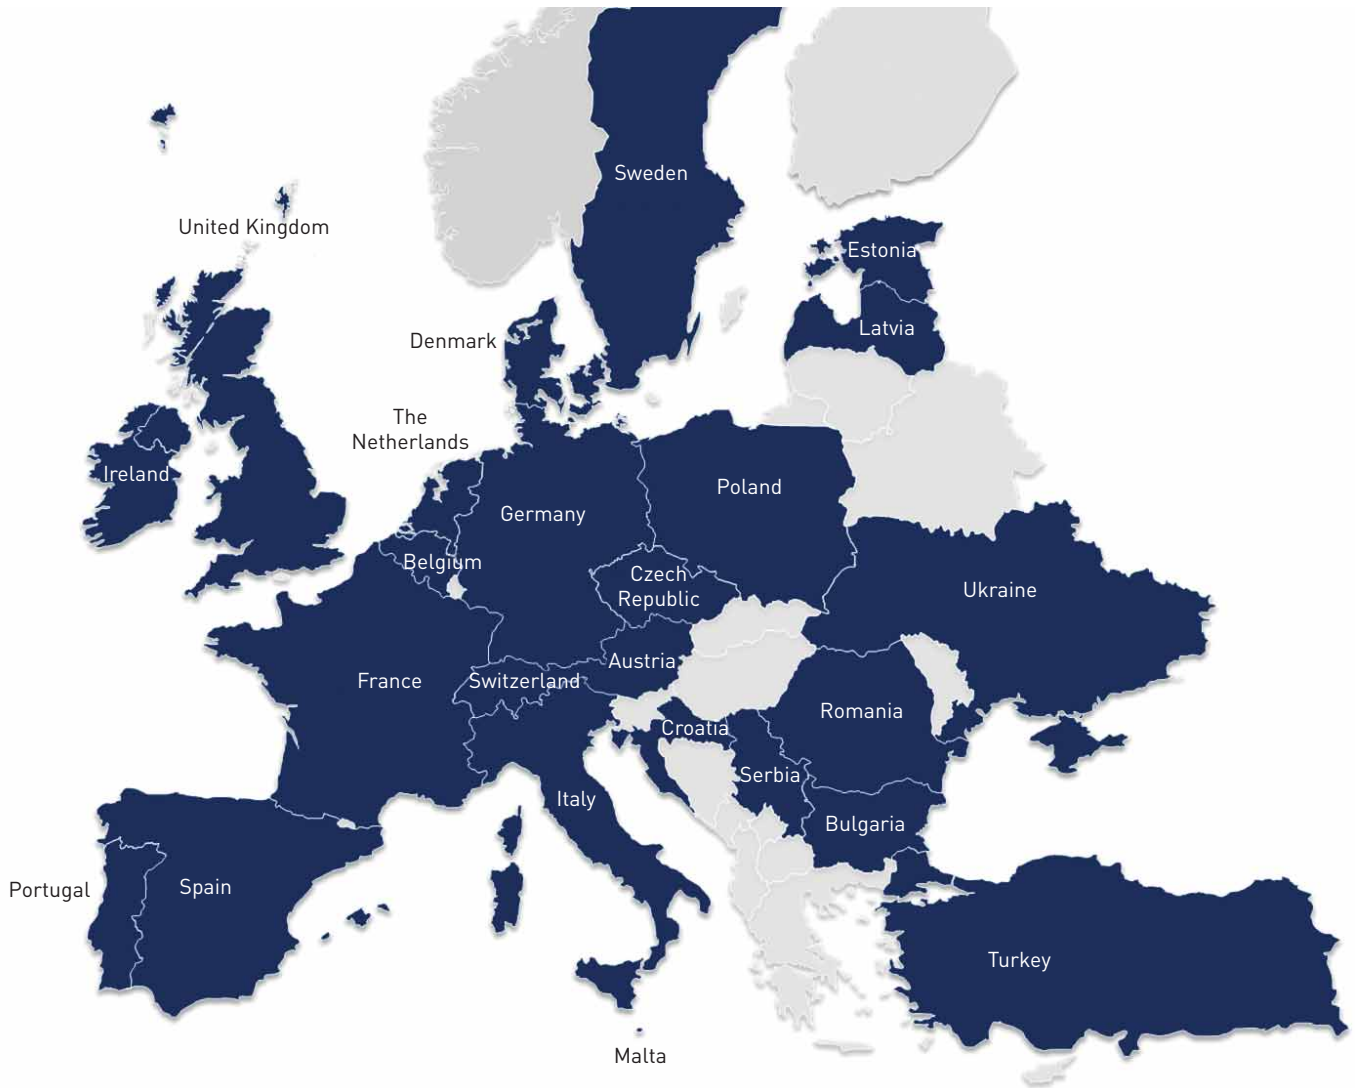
Sweden

United Kingdom

Estonia

Latvia

Denmark

The Netherlands

Ireland

Poland

Germany

Belgium

Czech Republic

Ukraine

Austria

France

Switzerland

Romania

Croatia

Serbia

Italy

Bulgaria

Portugal

Spain

Turkey

Malta